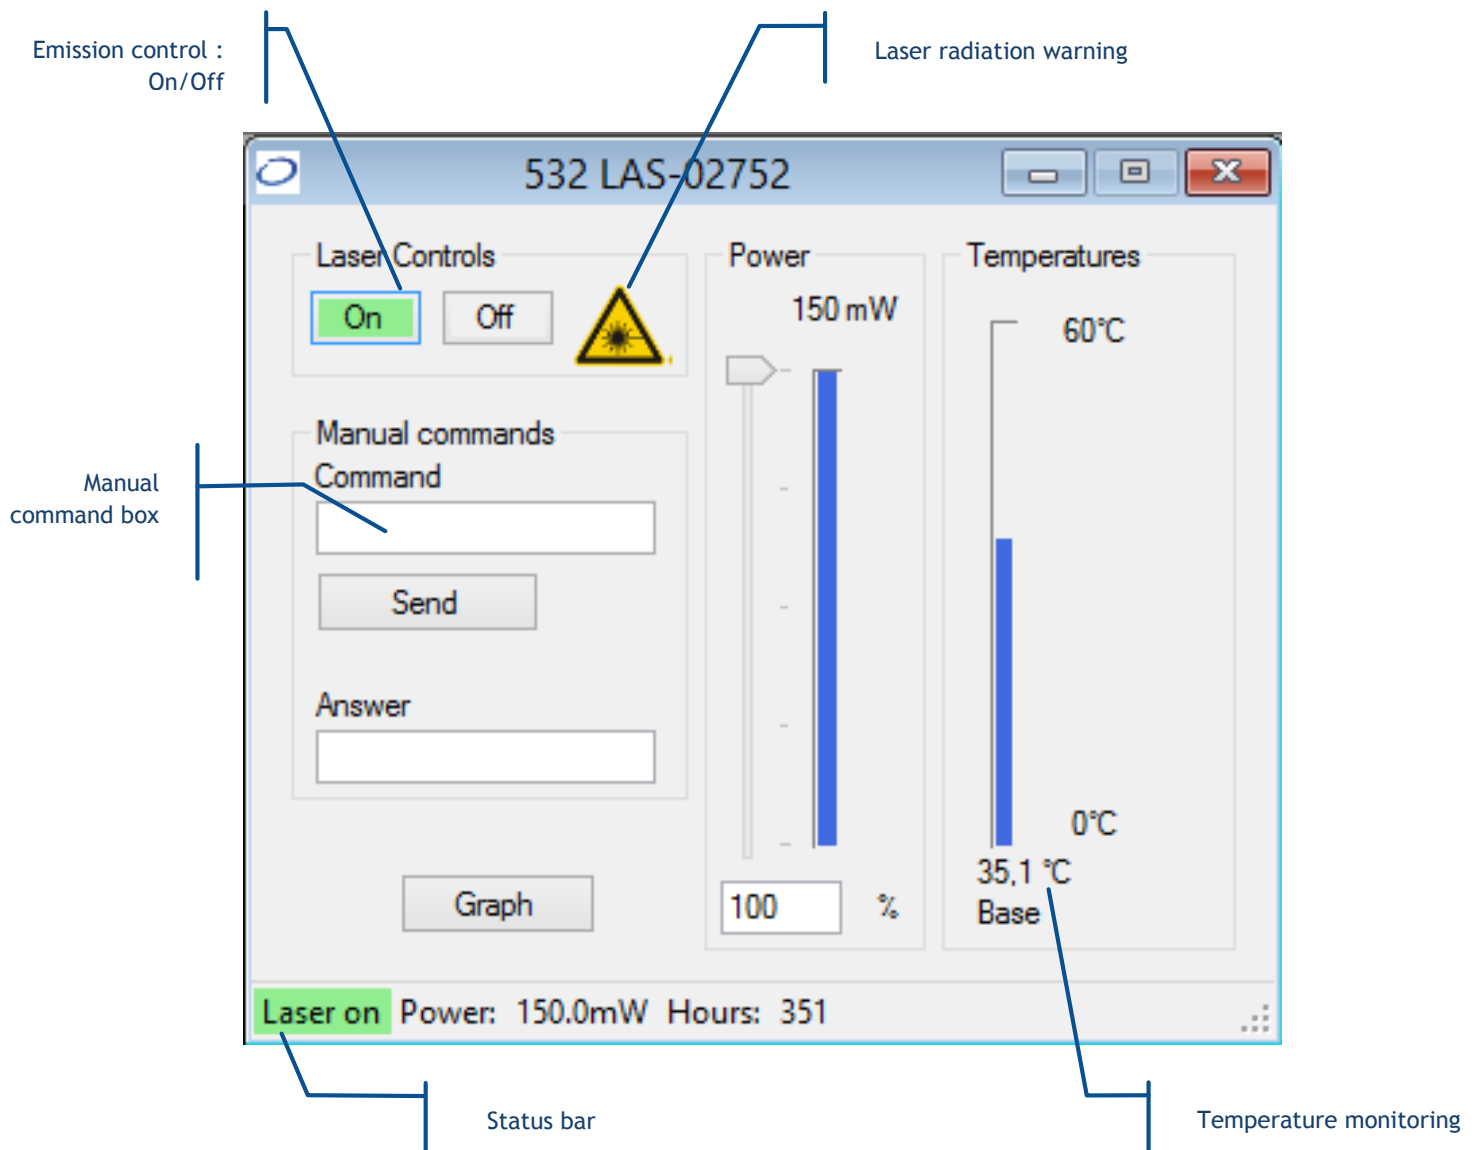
Emission control : On/Off

Laser radiation warning

532 LAS-02752

Laser Controls

On

Off

Power

150 mW

Temperatures

60°C

Manual commands

Command

Manual command box

Send

Answer

0°C

35,1 °C

Base

Graph

100

%

Laser on Power: 150.0mW Hours: 351

Status bar

Temperature monitoring